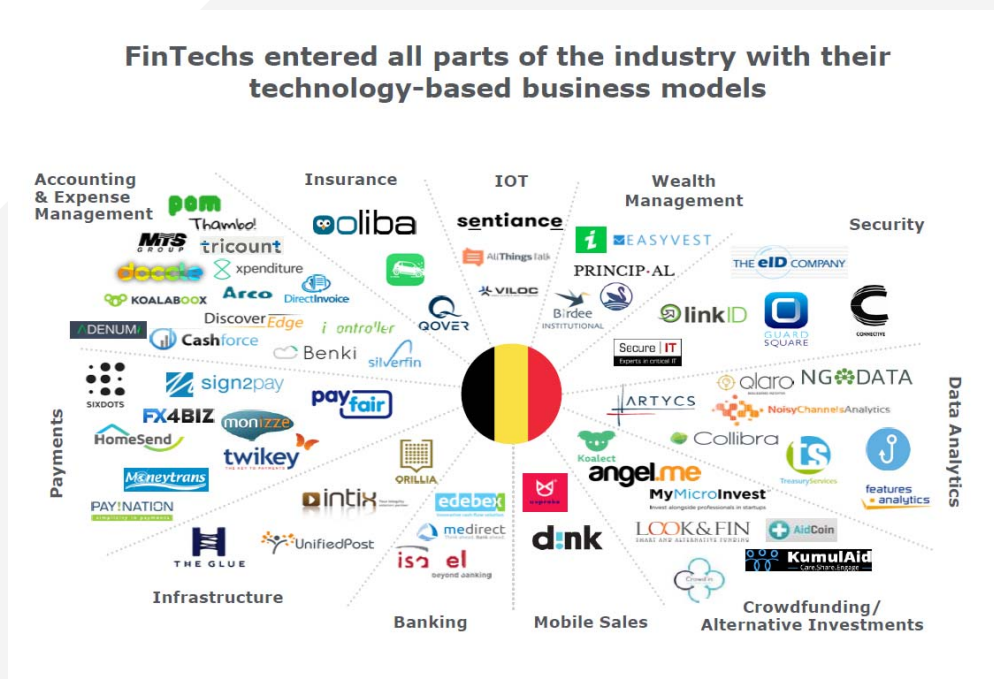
FinTechs entered all parts of the industry with their technology-based business models

Accounting & Expense Management

pom
Thambo!
MTS GROUP
tricount
doccle
xpenditure
KOALABOOX
Arco
DirectInvoice
DENUM
Discover Edge
i ontroller
Cashforce
Benki
silverfin

Insurance

oliba
QOVER

IOT

sentiance
AllThingsTalk
VILOC

Wealth Management

EASYVEST
PRINCIP·AL
Birdee INSTITUTIONAL

Security

THE eID COMPANY
linkID
GUARD SQUARE
CONNECTIS
Secure IT
Experts in critical IT

Data Analytics

qlaro
NGDATA
ARTYCS
NoisyChannelsAnalytics
Collibra
TreasuryServices
features analytics

Payments

SIXDOTS
sign2pay
payfair
FX4BIZ
monizze
HomeSend
twikey
Moneytrans
PAY!NATION

Infrastructure

THE GLUE
UnifiedPost
ORILLIA
intix

Banking

edebex
medirect
isa el
beyond banking

Mobile Sales

dink

Crowdfunding/ Alternative Investments

Koalect
angel.me
MyMicroInvest
Invest alongside professionals in startups
LOOK&FIN
AidCoin
KumulAid
Care.Share.Engage
Crowd in